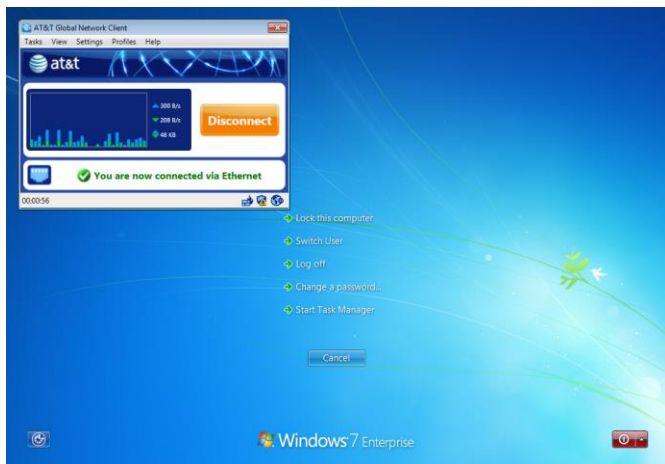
AT&T Global Network Client

Tasks View Settings Profiles Help

at&t

300 B/s

208 B/s

48 KB

Disconnect

You are now connected via Ethernet

00:00:56

Lock this computer

Switch User

Log off

Change a password...

Start Task Manager

Cancel

Windows 7 Enterprise